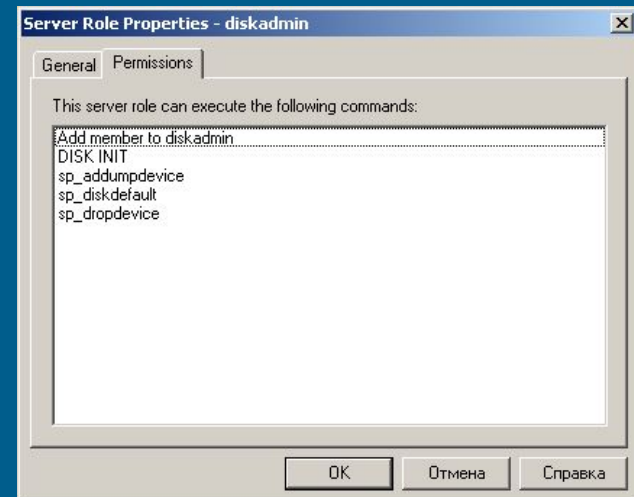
Server Role Properties - diskadmin

General | Permissions

This server role can execute the following commands:

Add member to diskadmin
DISK INIT
sp_addumpdevice
sp_diskdefault
sp_dropdevice

OK | Отмена | Справка